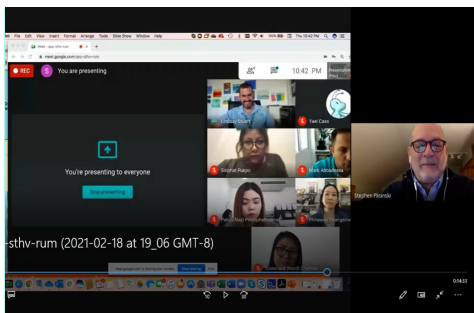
File Edit View Insert Format Arrange Tools Slide Show Window Help

Thu 10:42 PM

Meet - gqp-sfhv-rum

meet.google.com/gqp-sfhv-rum

REC

S You are presenting

10:42 PM

You're presenting to everyone

Stop presenting

Lindsay Olsen

Yael Cass

Sindhel Rakjo

Mark Abbadessa

Stephen Plonski

Phineas Evangelista

-sthv-rum (2021-02-18 at 19_06 GMT-8)

0:14:33